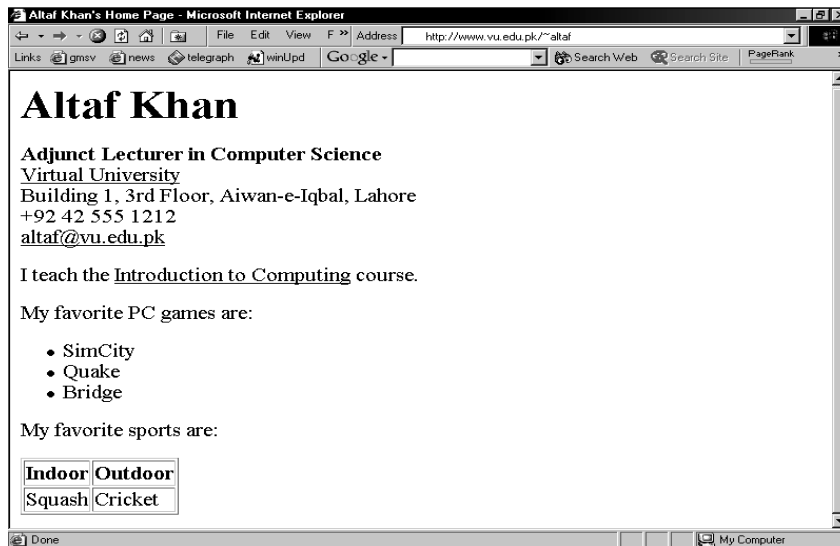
Altaf Khan's Home Page - Microsoft Internet Explorer

File Edit View F » Address http://www.vu.edu.pk/~altaf

Links gmsv news telegraph winUpd Google - Search Web Search Site PageRank

# Altaf Khan

**Adjunct Lecturer in Computer Science**
Virtual University
Building 1, 3rd Floor, Aiwan-e-Iqbal, Lahore
+92 42 555 1212
altaf@vu.edu.pk

I teach the Introduction to Computing course.

My favorite PC games are:

- SimCity
- Quake
- Bridge

My favorite sports are:

| Indoor | Outdoor |
|---|---|
| Squash | Cricket |

Done My Computer